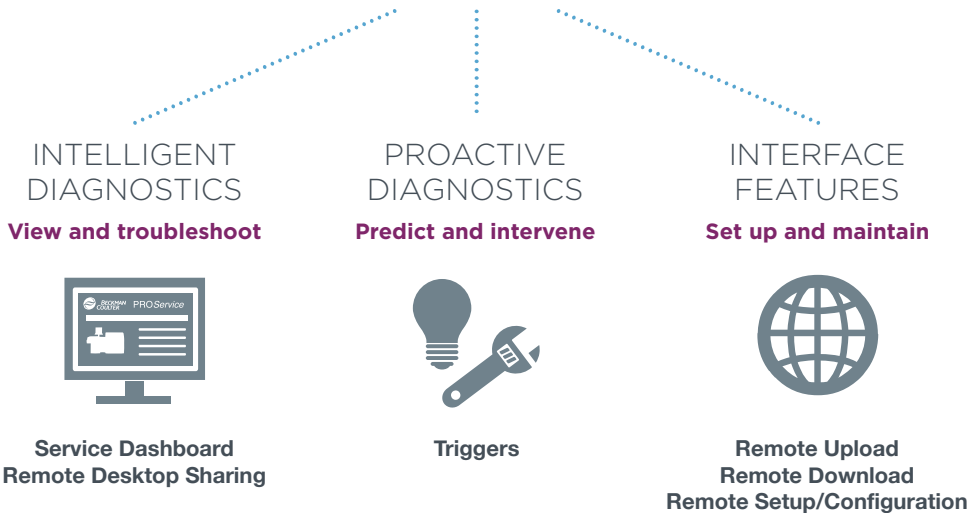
INTELLIGENT DIAGNOSTICS
View and troubleshoot

BECKMAN COULTER PROService

Service Dashboard
Remote Desktop Sharing

PROACTIVE DIAGNOSTICS
Predict and intervene

Triggers

INTERFACE FEATURES
Set up and maintain

Remote Upload
Remote Download
Remote Setup/Configuration